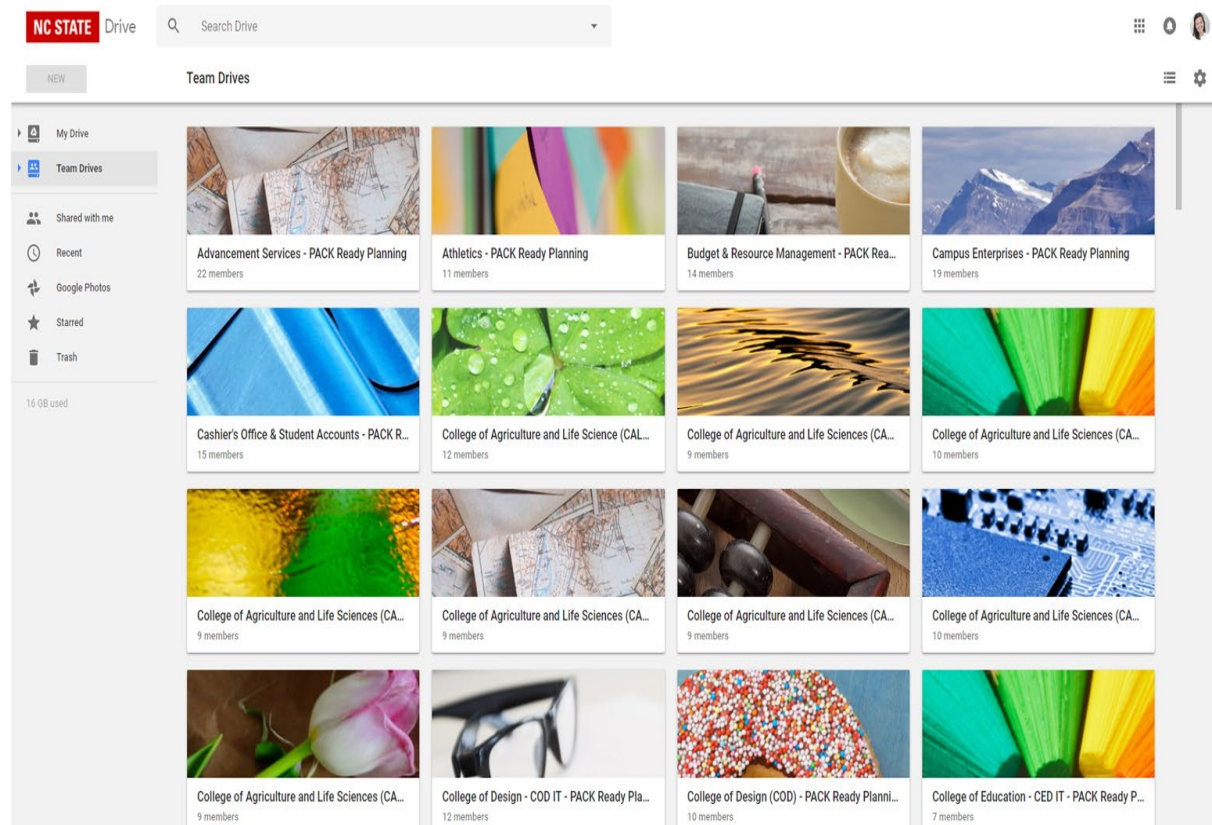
NC STATE Drive

Search Drive

NEW

Team Drives

My Drive
Team Drives
Shared with me
Recent
Google Photos
Starred
Trash

16 GB used

Advancement Services - PACK Ready Planning
22 members

Athletics - PACK Ready Planning
11 members

Budget & Resource Management - PACK Rea...
14 members

Campus Enterprises - PACK Ready Planning
19 members

Cashier's Office & Student Accounts - PACK R...
15 members

College of Agriculture and Life Science (CAL...
12 members

College of Agriculture and Life Sciences (CA...
9 members

College of Agriculture and Life Sciences (CA...
10 members

College of Agriculture and Life Sciences (CA...
9 members

College of Agriculture and Life Sciences (CA...
9 members

College of Agriculture and Life Sciences (CA...
9 members

College of Agriculture and Life Sciences (CA...
10 members

College of Agriculture and Life Sciences (CA...
9 members

College of Design - COD IT - PACK Ready Pla...
12 members

College of Design (COD) - PACK Ready Planni...
10 members

College of Education - CED IT - PACK Ready P...
7 members